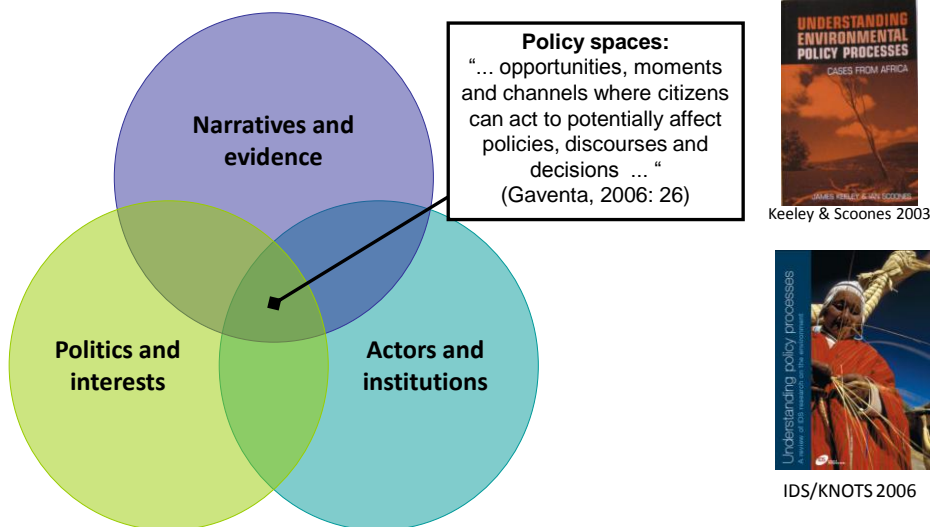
Narratives and evidence

Policy spaces:
"... opportunities, moments and channels where citizens can act to potentially affect policies, discourses and decisions ... "
(Gaventa, 2006: 26)

Politics and interests

Actors and institutions

UNDERSTANDING ENVIRONMENTAL POLICY PROCESSES
CASES FROM AFRICA
JAMES KEELEY & IAN SCOONES

Keeley & Scoones 2003

Understanding policy processes
A review of IDS research on the environment

IDS/KNOTS 2006